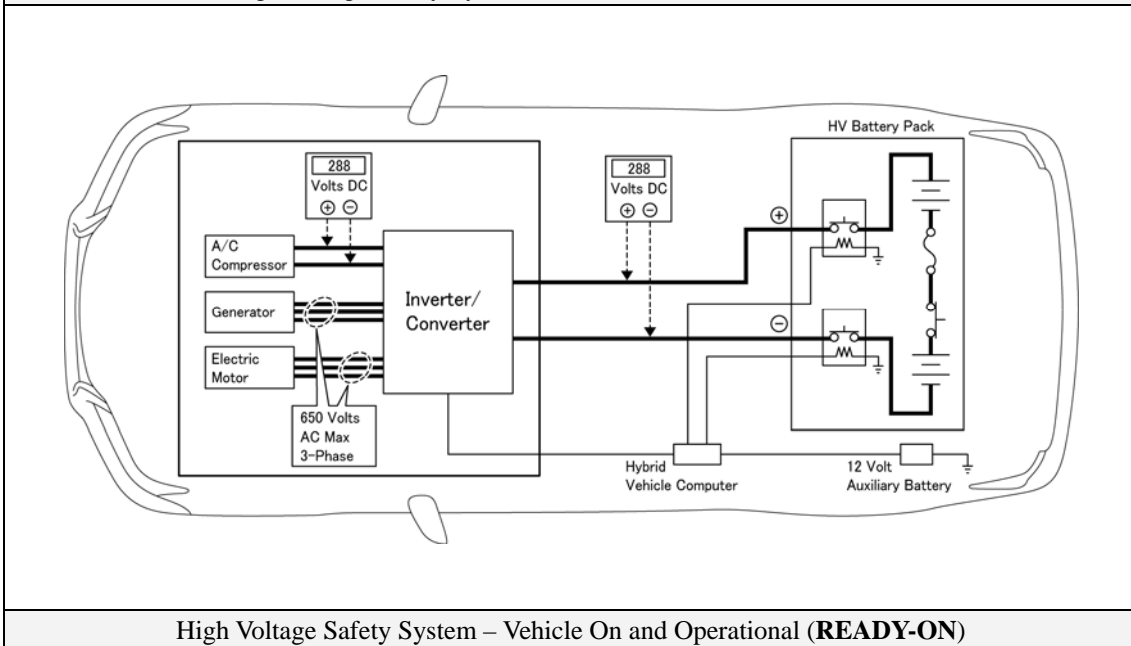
HV Battery Pack

288
Volts DC
⊕ ⊖

288
Volts DC
⊕ ⊖

A/C Compressor

Generator

Electric Motor

Inverter/ Converter

650 Volts AC Max 3-Phase

⊕

⊖

Hybrid Vehicle Computer

12 Volt Auxiliary Battery

High Voltage Safety System – Vehicle On and Operational (**READY-ON**)